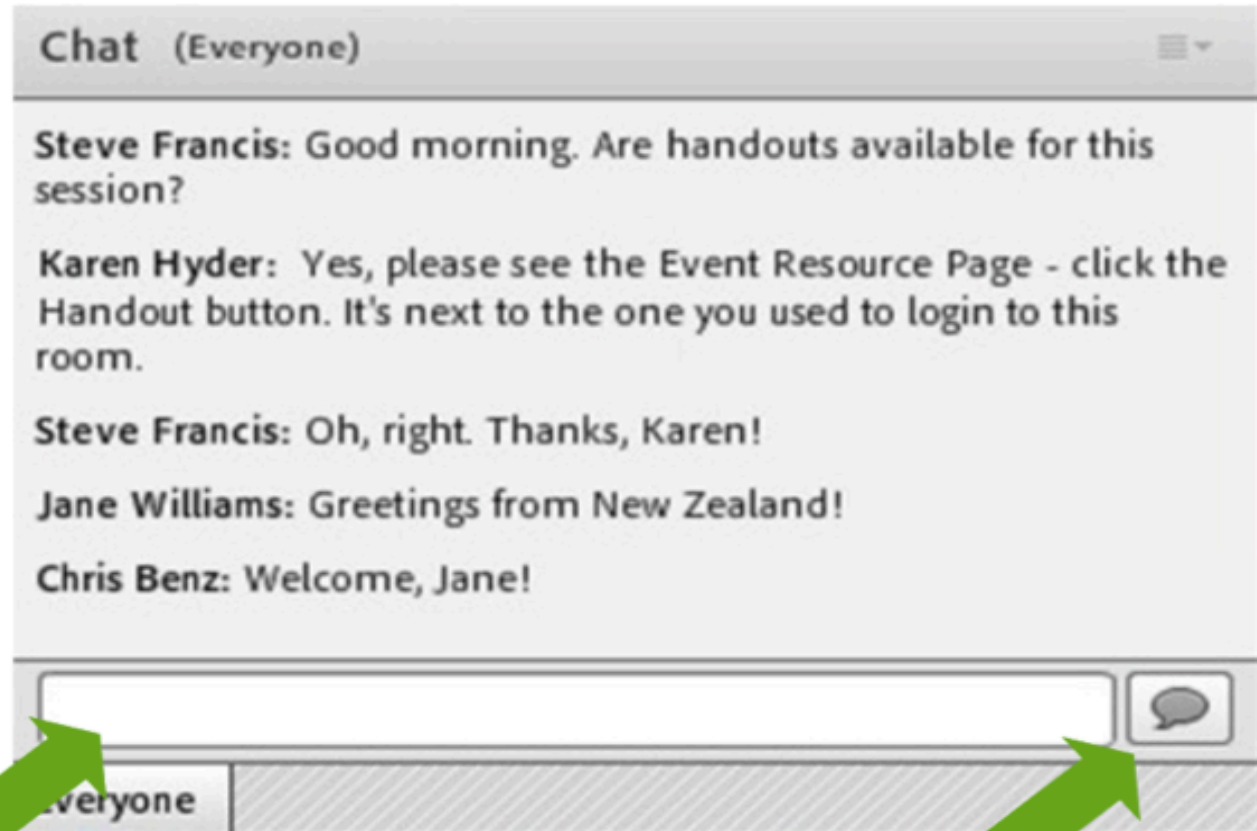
Chat (Everyone)

Steve Francis: Good morning. Are handouts available for this session?

Karen Hyder: Yes, please see the Event Resource Page - click the Handout button. It's next to the one you used to login to this room.

Steve Francis: Oh, right. Thanks, Karen!

Jane Williams: Greetings from New Zealand!

Chris Benz: Welcome, Jane!

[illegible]veryone